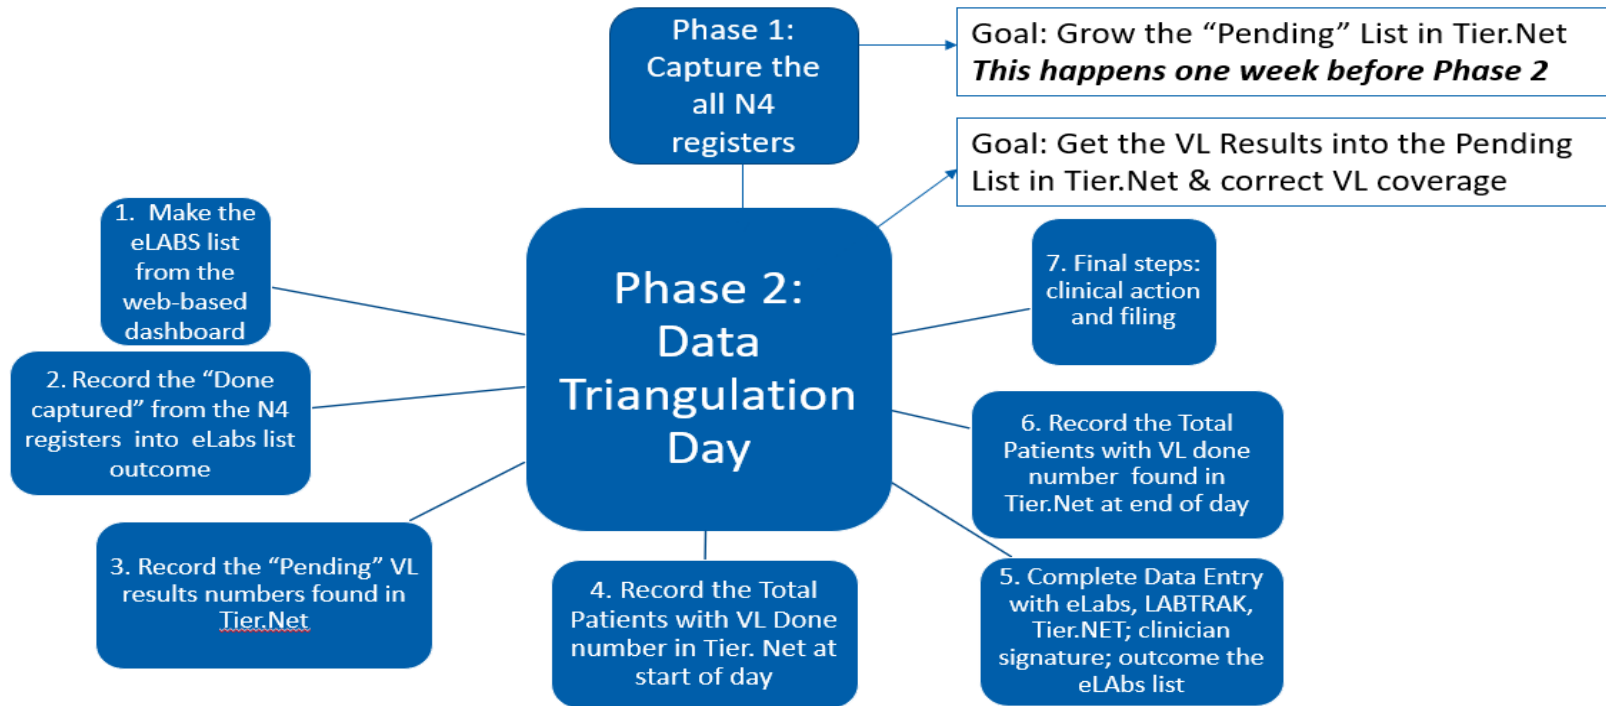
Phase 1: Capture the all N4 registers

Goal: Grow the “Pending” List in Tier.Net
*This happens one week before Phase 2*

Goal: Get the VL Results into the Pending List in Tier.Net & correct VL coverage

Phase 2: Data Triangulation Day

1. Make the eLABS list from the web-based dashboard

2. Record the “Done captured” from the N4 registers into eLabs list outcome

3. Record the “Pending” VL results numbers found in Tier.Net

4. Record the Total Patients with VL Done number in Tier. Net at start of day

5. Complete Data Entry with eLabs, LABTRAK, Tier.NET; clinician signature; outcome the eLAbs list

6. Record the Total Patients with VL done number found in Tier.Net at end of day

7. Final steps: clinical action and filing